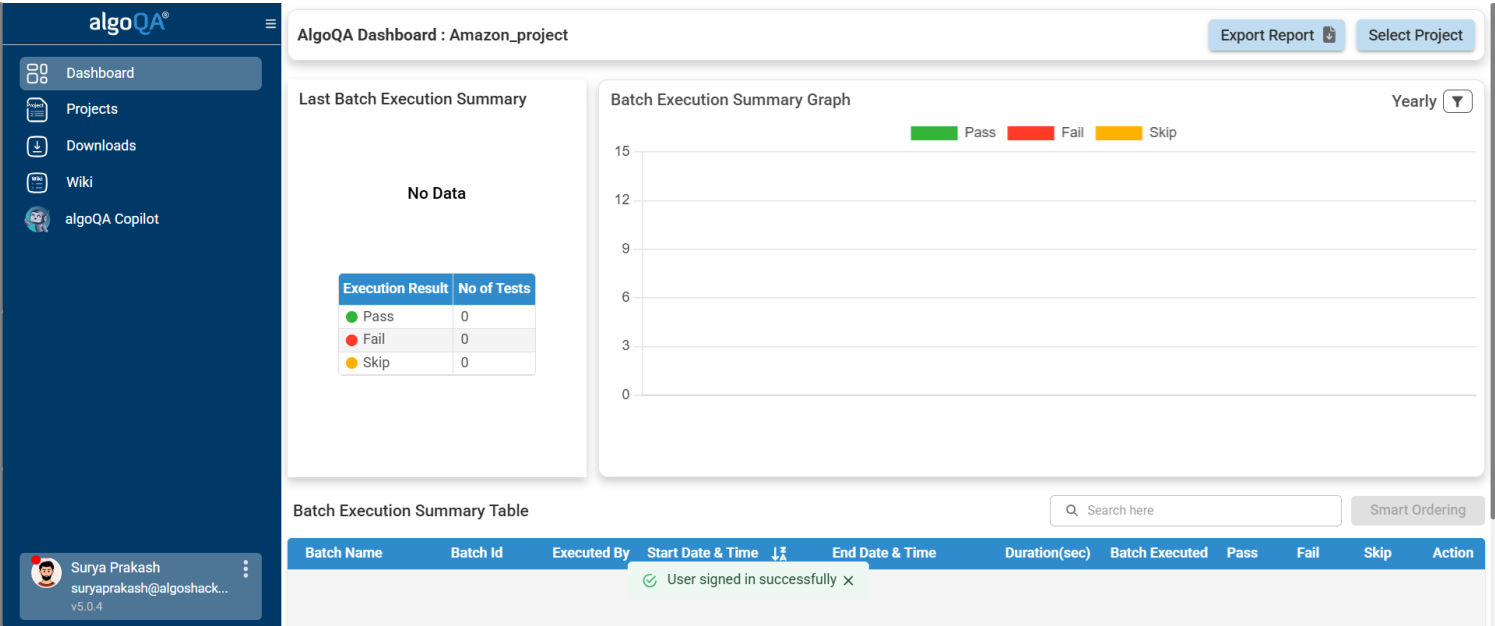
algoQA®

Dashboard
Projects
Downloads
Wiki
algoQA Copilot

Surya Prakash
suryaprakash@algoshack...
v5.0.4

AlgoQA Dashboard : Amazon_project

Export Report
Select Project

Last Batch Execution Summary

No Data

| Execution Result | No of Tests |
|---|---|
| Pass | 0 |
| Fail | 0 |
| Skip | 0 |

Batch Execution Summary Graph

Yearly

Pass Fail Skip

15
12
9
6
3
0

Batch Execution Summary Table

Search here

Smart Ordering

| Batch Name | Batch Id | Executed By | Start Date & Time | End Date & Time | Duration(sec) | Batch Executed | Pass | Fail | Skip | Action |
|---|---|---|---|---|---|---|---|---|---|---|

User signed in successfully ×